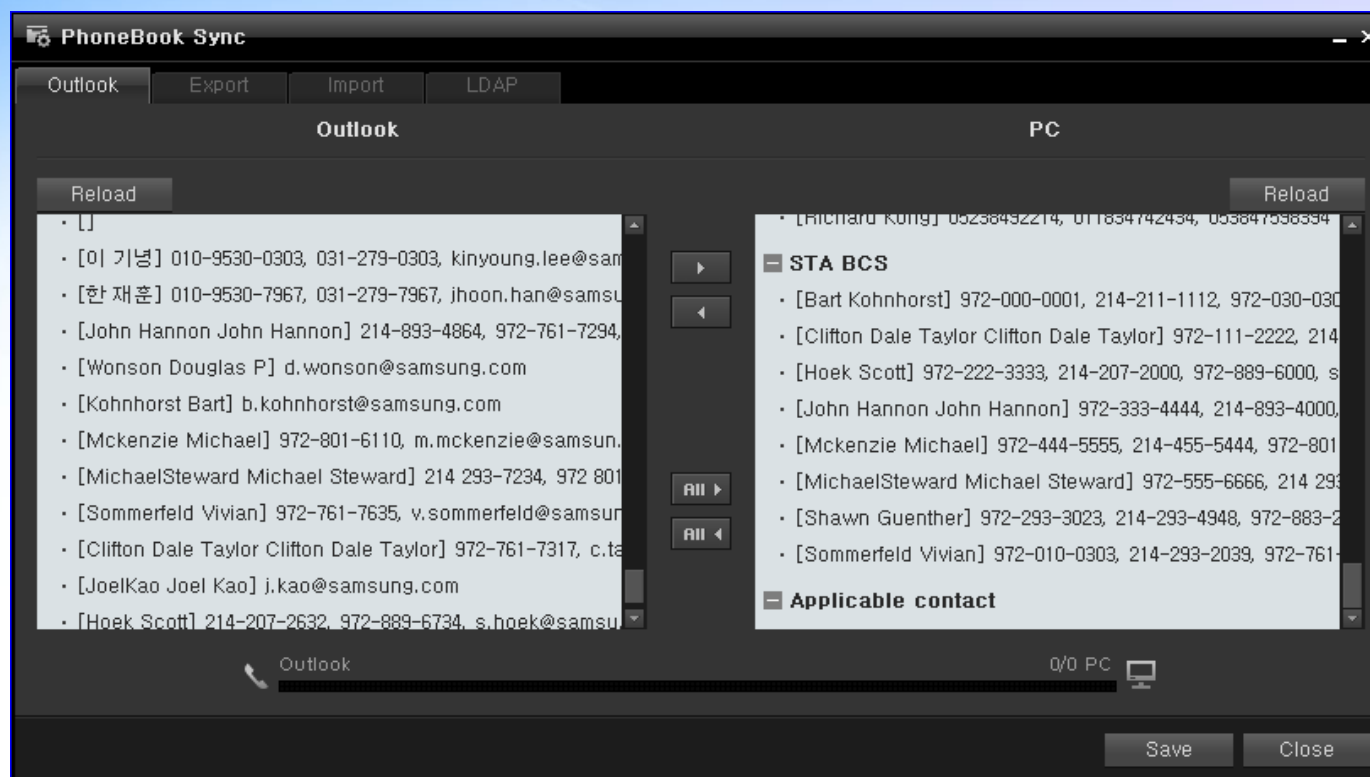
PhoneBook Sync

Outlook Export Import LDAP

Outlook

PC

Reload

Reload

· []
· [이 기녕] 010-9530-0303, 031-279-0303, kinyoung.lee@sam
· [한 재훈] 010-9530-7967, 031-279-7967, jhoon.han@samsu
· [John Hannon John Hannon] 214-893-4864, 972-761-7294,
· [Wonson Douglas P] d.wonson@samsung.com
· [Kohnhorst Bart] b.kohnhorst@samsung.com
· [Mckenzie Michael] 972-801-6110, m.mckenzie@samsun
· [MichaelSteward Michael Steward] 214 293-7234, 972 801
· [Sommerfeld Vivian] 972-761-7635, v.sommerfeld@samsun
· [Clifton Dale Taylor Clifton Dale Taylor] 972-761-7317, c.ta
· [JoelKao Joel Kao] j.kao@samsung.com
· [Hoek Scott] 214-207-2632, 972-889-6734, s.hoek@samsu

All ▶
All ◀

· [Richard Kong] 05238492214, 011834742434, 053847598394
STA BCS
· [Bart Kohnhorst] 972-000-0001, 214-211-1112, 972-030-030
· [Clifton Dale Taylor Clifton Dale Taylor] 972-111-2222, 214
· [Hoek Scott] 972-222-3333, 214-207-2000, 972-889-6000, s
· [John Hannon John Hannon] 972-333-4444, 214-893-4000,
· [Mckenzie Michael] 972-444-5555, 214-455-5444, 972-801
· [MichaelSteward Michael Steward] 972-555-6666, 214 29
· [Shawn Guenther] 972-293-3023, 214-293-4948, 972-883-2
· [Sommerfeld Vivian] 972-010-0303, 214-293-2039, 972-761
Applicable contact

Outlook

0/0 PC

Save Close